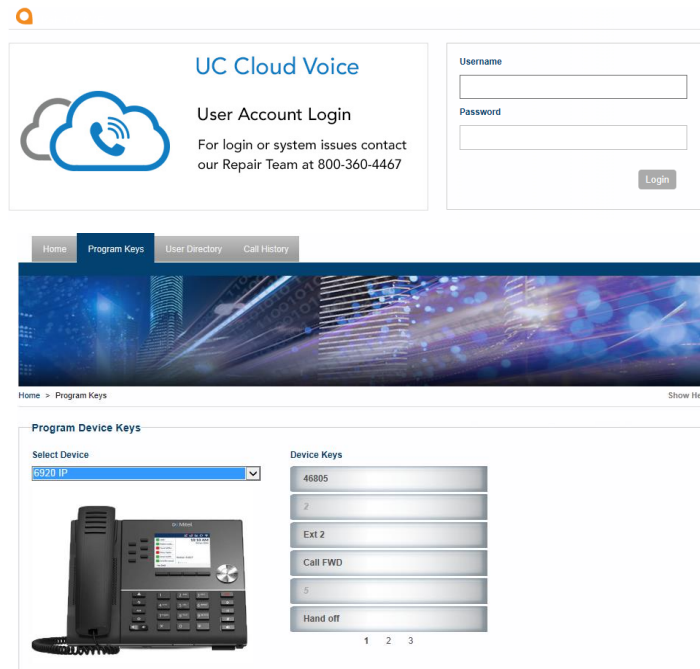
UC Cloud Voice

User Account Login

For login or system issues contact our Repair Team at 800-360-4467

Username

Password

Login

Home | Program Keys | User Directory | Call History

Home > Program Keys

Show He

Program Device Keys

Select Device

6920 IP

Device Keys

46805

2

Ext 2

Call FWD

5

Hand off

1 2 3